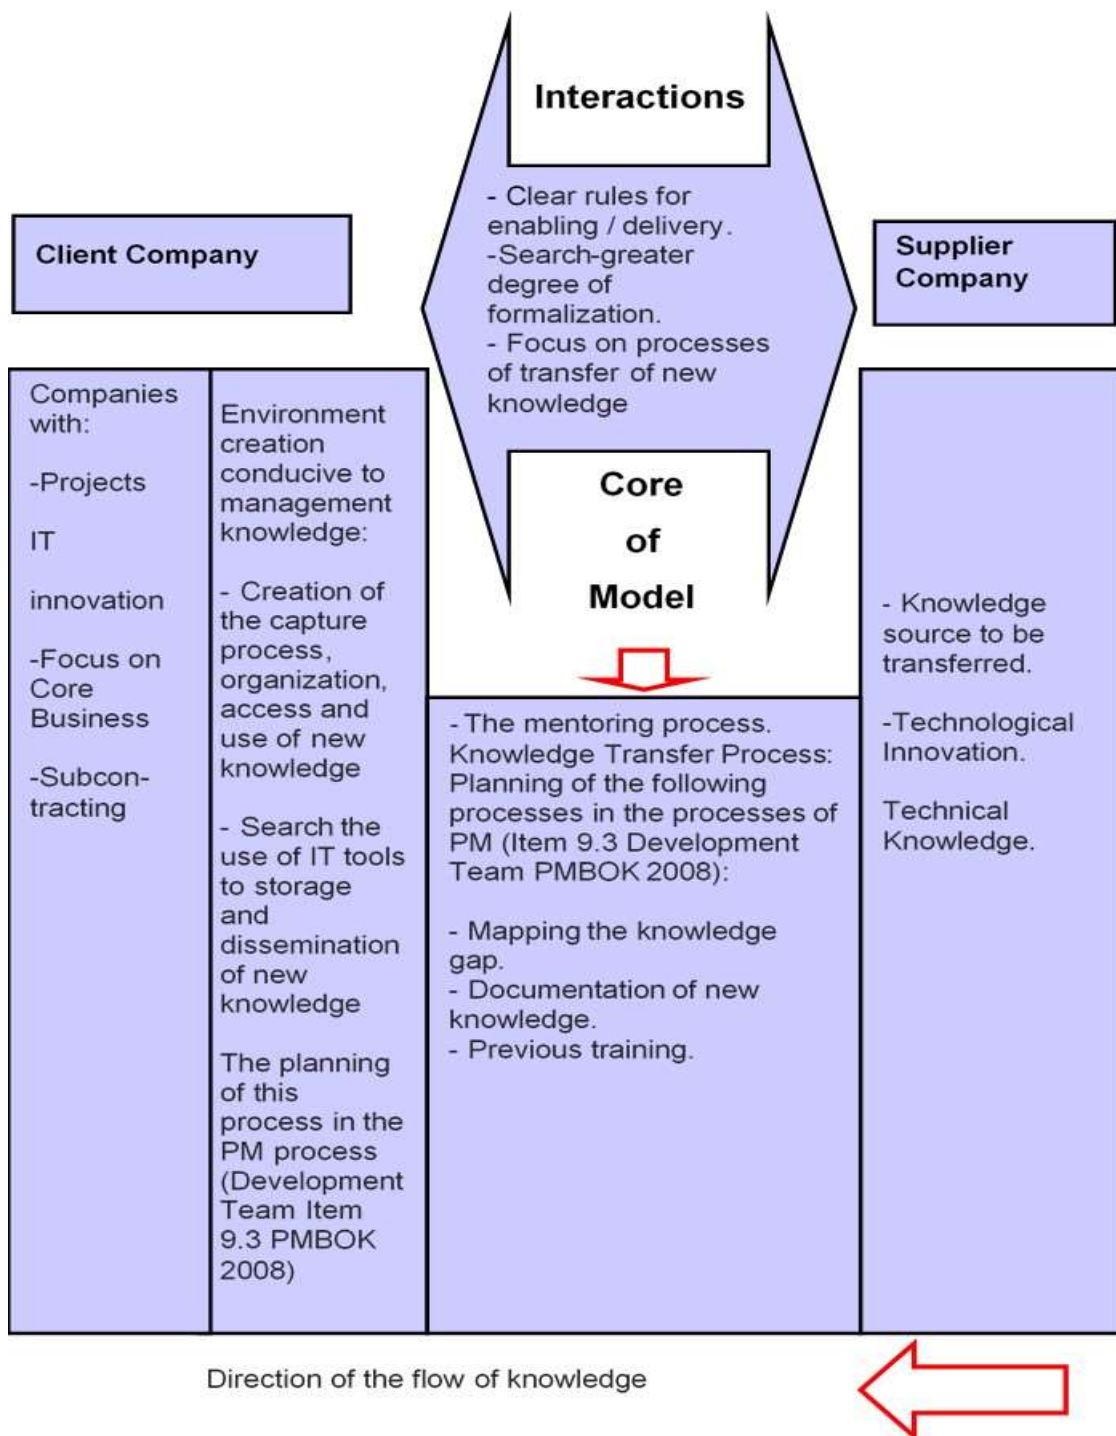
Interactions

Client Company

- Clear rules for enabling / delivery.
-Search-greater degree of formalization.
- Focus on processes of transfer of new knowledge

Supplier Company

Companies with:

-Projects

IT

innovation

-Focus on Core Business

-Subcontracting

Environment creation conducive to management knowledge:

- Creation of the capture process, organization, access and use of new knowledge

- Search the use of IT tools to storage and dissemination of new knowledge

The planning of this process in the PM process (Development Team Item 9.3 PMBOK 2008)

Core

of

Model

- The mentoring process. Knowledge Transfer Process: Planning of the following processes in the processes of PM (Item 9.3 Development Team PMBOK 2008):

- Mapping the knowledge gap.
- Documentation of new knowledge.
- Previous training.

- Knowledge source to be transferred.

-Technological Innovation.

Technical Knowledge.

Direction of the flow of knowledge